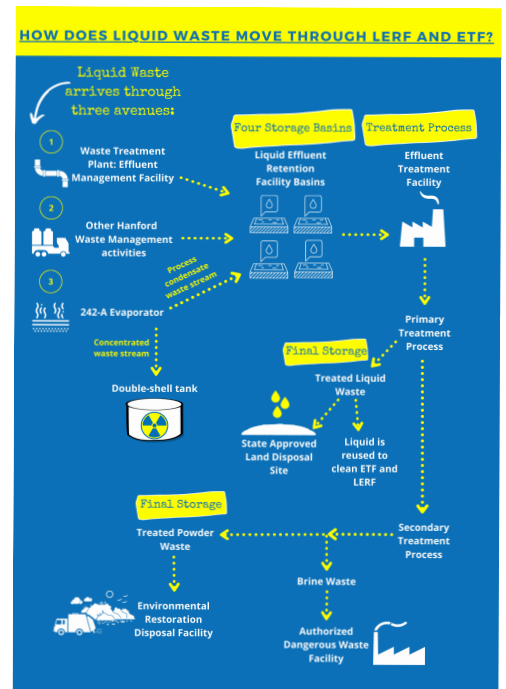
HOW DOES LIQUID WASTE MOVE THROUGH LERF AND ETF?

Liquid Waste arrives through three avenues:

1

Waste Treatment Plant: Effluent Management Facility

2

Other Hanford Waste Management activities

3

242-A Evaporator

Process condensate waste stream

Concentrated waste stream

Double-shell tank

Four Storage Basins

Liquid Effluent Retention Facility Basins

Treatment Process

Effluent Treatment Facility

Primary Treatment Process

Final Storage

Treated Liquid Waste

State Approved Land Disposal Site

Liquid is reused to clean ETF and LERF

Secondary Treatment Process

Final Storage

Treated Powder Waste

Environmental Restoration Disposal Facility

Brine Waste

Authorized Dangerous Waste Facility